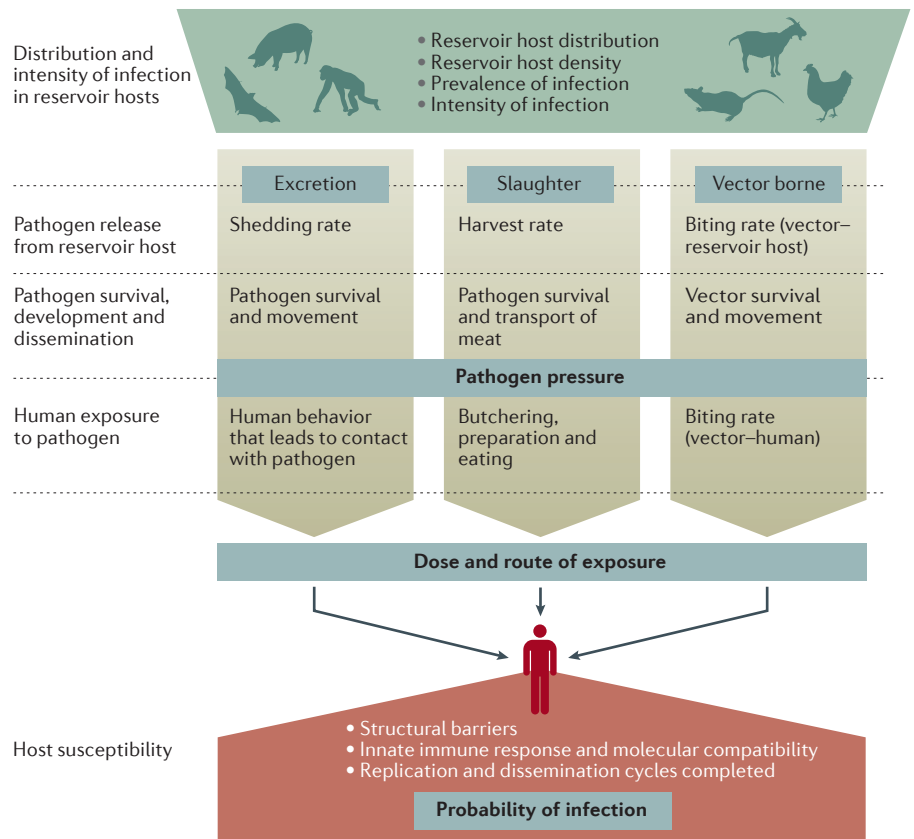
Distribution and intensity of infection in reservoir hosts

• Reservoir host distribution
• Reservoir host density
• Prevalence of infection
• Intensity of infection

Excretion

Slaughter

Vector borne

Pathogen release from reservoir host

Shedding rate

Harvest rate

Biting rate (vector–reservoir host)

Pathogen survival, development and dissemination

Pathogen survival and movement

Pathogen survival and transport of meat

Vector survival and movement

Pathogen pressure

Human exposure to pathogen

Human behavior that leads to contact with pathogen

Butchering, preparation and eating

Biting rate (vector–human)

Dose and route of exposure

Host susceptibility

• Structural barriers
• Innate immune response and molecular compatibility
• Replication and dissemination cycles completed

Probability of infection